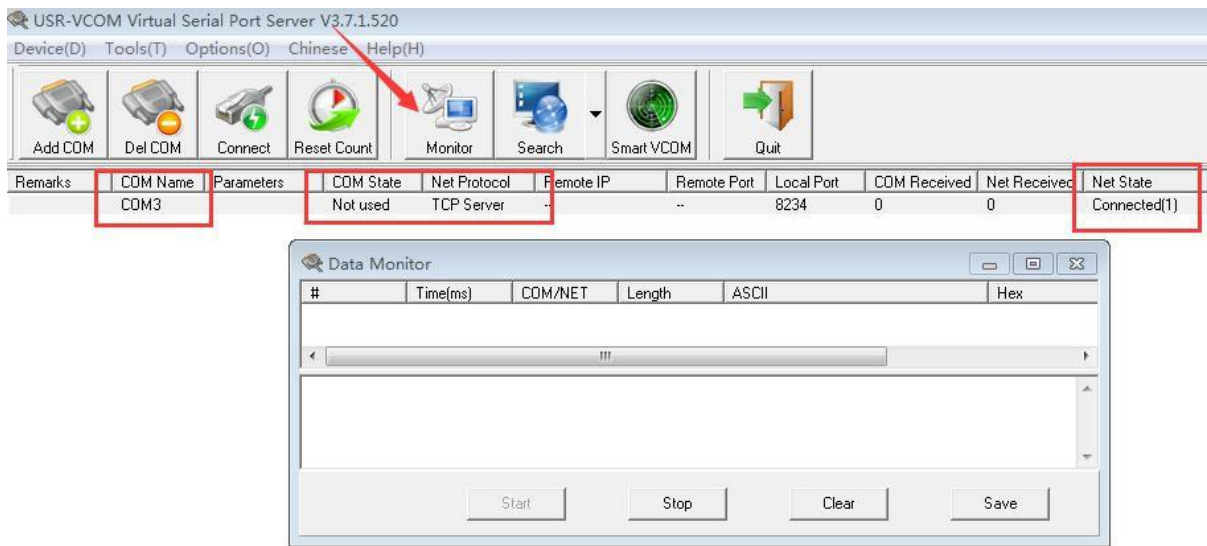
USR-VCOM Virtual Serial Port Server V3.7.1.520

Device(D) Tools(T) Options(O) Chinese Help(H)

Add COM | Del COM | Connect | Reset Count | Monitor | Search | Smart VCOM | Quit

| Remarks | COM Name | Parameters | COM State | Net Protocol | Remote IP | Remote Port | Local Port | COM Received | Net Received | Net State |
|---|---|---|---|---|---|---|---|---|---|---|
| | COM3 | | Not used | TCP Server | -- | -- | 8234 | 0 | 0 | Connected(1) |

Data Monitor

| # | Time(ms) | COM/NET | Length | ASCII | Hex |
|---|---|---|---|---|---|

Start Stop Clear Save